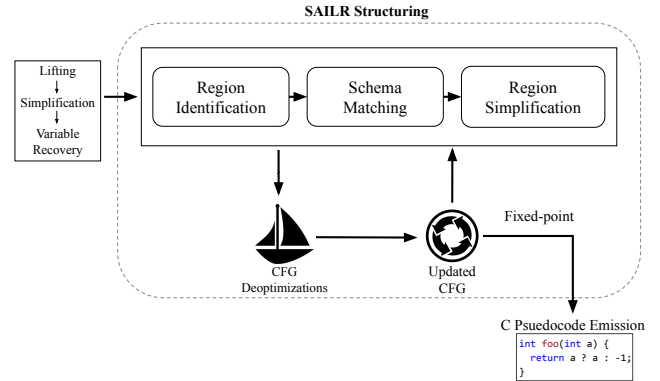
SAILR Structuring

Lifting
Simplification
Variable Recovery

Region Identification

Schema Matching

Region Simplification

CFG Deoptimizations

Updated CFG

Fixed-point

C Psuedocode Emission

int foo(int a) {
  return a ? a : -1;
}